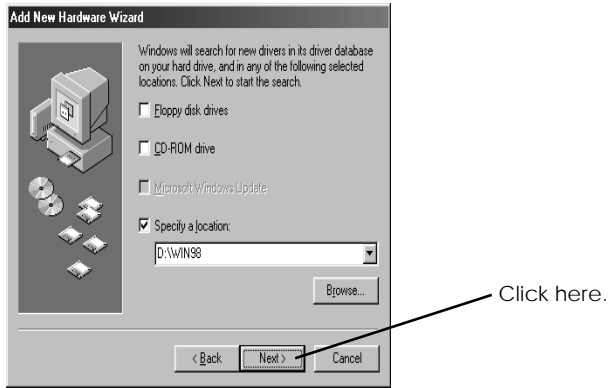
Add New Hardware Wizard

Windows will search for new drivers in its driver database on your hard drive, and in any of the following selected locations. Click Next to start the search.

Floppy disk drives

CD-ROM drive

Microsoft Windows Update

Specify a location:

D:\WIN98

Browse...

< Back

Next >

Cancel

Click here.